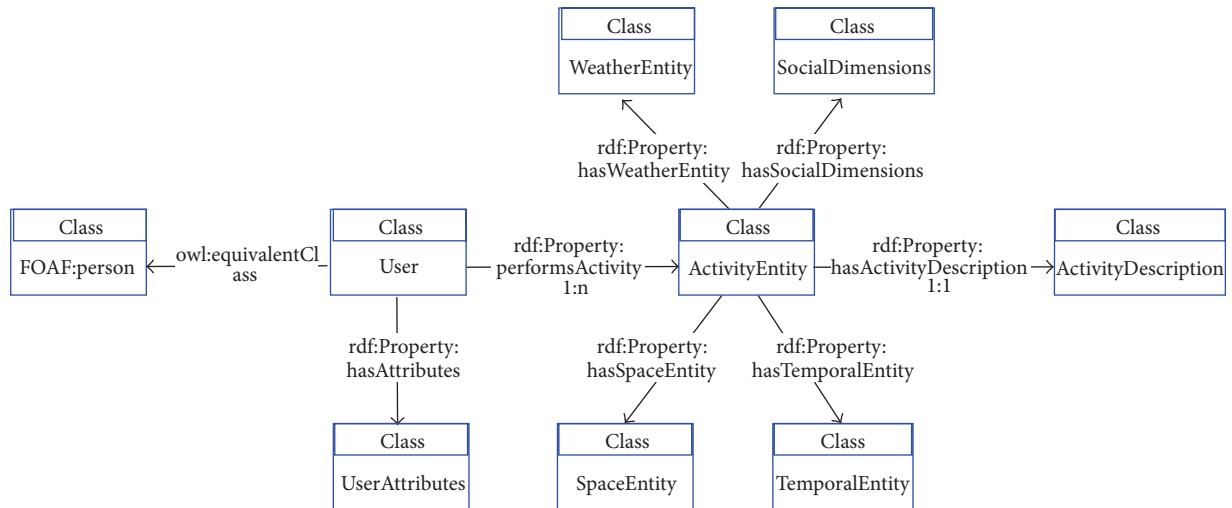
Class
WeatherEntity

Class
SocialDimensions

rdf:Property:
hasWeatherEntity

rdf:Property:
hasSocialDimensions

Class
FOAF:person

owl:equivalentCl
ass

Class
User

rdf:Property:
performsActivity
1:n

Class
ActivityEntity

rdf:Property:
hasActivityDescription
1:1

Class
ActivityDescription

rdf:Property:
hasAttributes

rdf:Property:
hasSpaceEntity

rdf:Property:
hasTemporalEntity

Class
UserAttributes

Class
SpaceEntity

Class
TemporalEntity